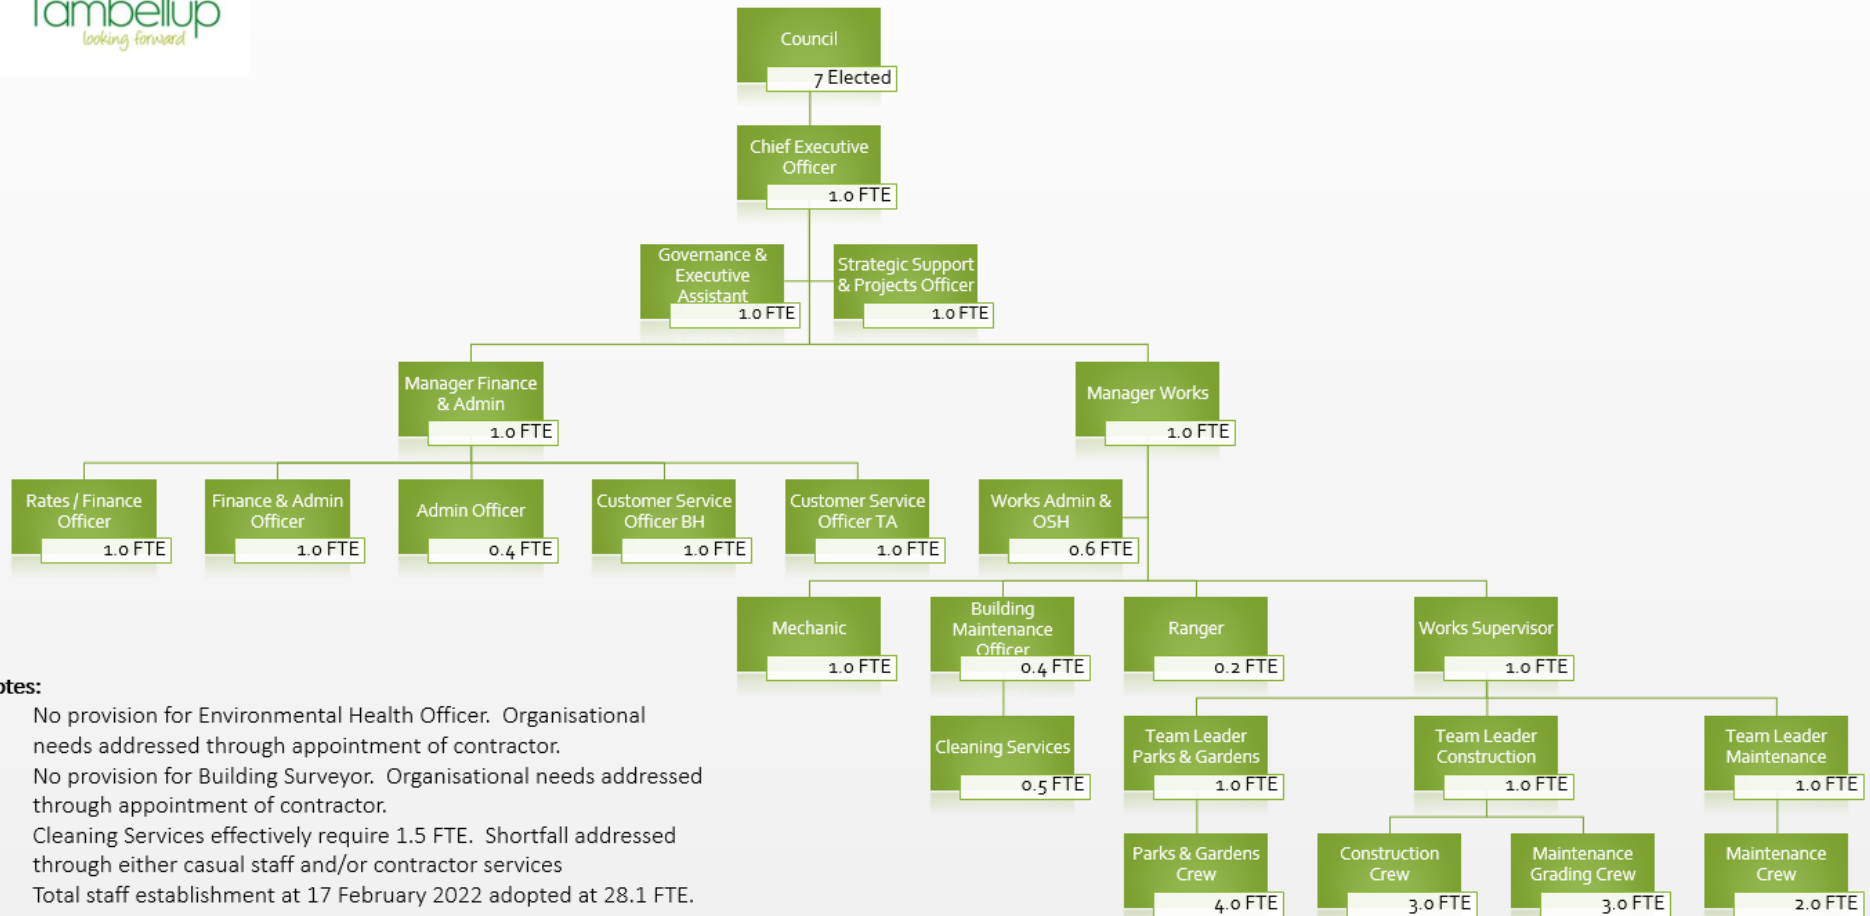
Tambellup
looking forward

Council
7 Elected

Chief Executive Officer
1.0 FTE

Governance & Executive Assistant
1.0 FTE

Strategic Support & Projects Officer
1.0 FTE

Manager Finance & Admin
1.0 FTE

Manager Works
1.0 FTE

Rates / Finance Officer
1.0 FTE

Finance & Admin Officer
1.0 FTE

Admin Officer
0.4 FTE

Customer Service Officer BH
1.0 FTE

Customer Service Officer TA
1.0 FTE

Works Admin & OSH
0.6 FTE

Mechanic
1.0 FTE

Building Maintenance Officer
0.4 FTE

Ranger
0.2 FTE

Works Supervisor
1.0 FTE

Cleaning Services
0.5 FTE

Team Leader Parks & Gardens
1.0 FTE

Team Leader Construction
1.0 FTE

Team Leader Maintenance
1.0 FTE

Parks & Gardens Crew
4.0 FTE

Construction Crew
3.0 FTE

Maintenance Grading Crew
3.0 FTE

Maintenance Crew
2.0 FTE

otes:
No provision for Environmental Health Officer. Organisational needs addressed through appointment of contractor.
No provision for Building Surveyor. Organisational needs addressed through appointment of contractor.
Cleaning Services effectively require 1.5 FTE. Shortfall addressed through either casual staff and/or contractor services
Total staff establishment at 17 February 2022 adopted at 28.1 FTE.